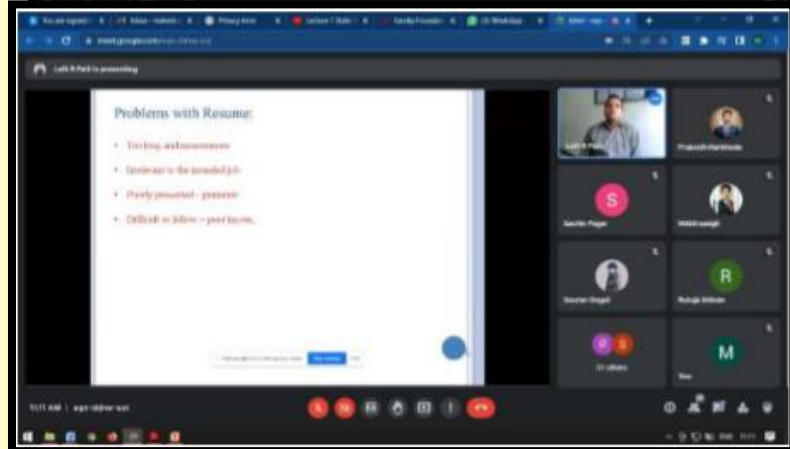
Lalit R Patil is presenting

Problems with Resume:

• Too long, and unnecessary

• Irrelevant to the intended job

• Poorly presented – generic

• Difficult to follow – poor layout

Lalit R Patil

Prakash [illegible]

S

Sachin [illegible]

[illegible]

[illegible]

R

Rutuja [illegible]

21 others

M

You

11:11 AM | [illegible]